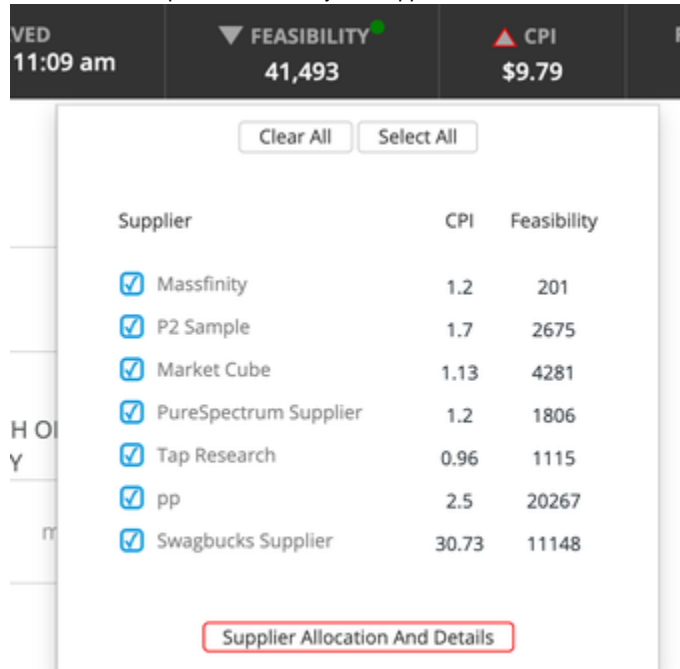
VED
11:09 am

FEASIBILITY
41,493

CPI
$9.79

Clear All Select All

| Supplier | CPI | Feasibility |
|---|---|---|
| Massfinity | 1.2 | 201 |
| P2 Sample | 1.7 | 2675 |
| Market Cube | 1.13 | 4281 |
| PureSpectrum Supplier | 1.2 | 1806 |
| Tap Research | 0.96 | 1115 |
| pp | 2.5 | 20267 |
| Swagbucks Supplier | 30.73 | 11148 |

H O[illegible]
Y

m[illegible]

Supplier Allocation And Details